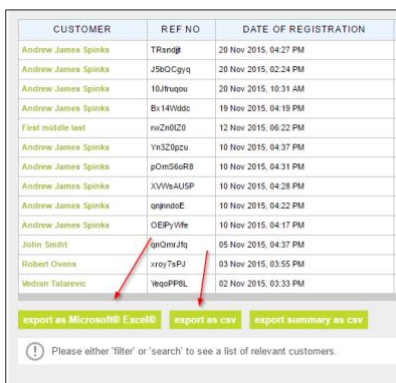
| CUSTOMER | REF NO | DATE OF REGISTRATION |
|---|---|---|
| Andrew James Spinks | TRsndjjt | 20 Nov 2015, 04:27 PM |
| Andrew James Spinks | J5bQCgyq | 20 Nov 2015, 02:24 PM |
| Andrew James Spinks | 10Jfruqou | 20 Nov 2015, 10:31 AM |
| Andrew James Spinks | Bx14Wddc | 19 Nov 2015, 04:19 PM |
| First middle last | rwZn0IZ0 | 12 Nov 2015, 06:22 PM |
| Andrew James Spinks | Yn3Z0pzu | 10 Nov 2015, 04:37 PM |
| Andrew James Spinks | pOmS6oR8 | 10 Nov 2015, 04:31 PM |
| Andrew James Spinks | XVWsAU5P | 10 Nov 2015, 04:28 PM |
| Andrew James Spinks | qnjnndoE | 10 Nov 2015, 04:22 PM |
| Andrew James Spinks | OEIPyWfe | 10 Nov 2015, 04:17 PM |
| John Smiht | qnQmrJfq | 05 Nov 2015, 04:37 PM |
| Robert Ovens | xroy7sPJ | 03 Nov 2015, 03:55 PM |
| Vedran Tatarevic | YeqoPP8L | 02 Nov 2015, 03:33 PM |

export as Microsoft® Excel® export as csv export summary as csv

Please either 'filter' or 'search' to see a list of relevant customers.